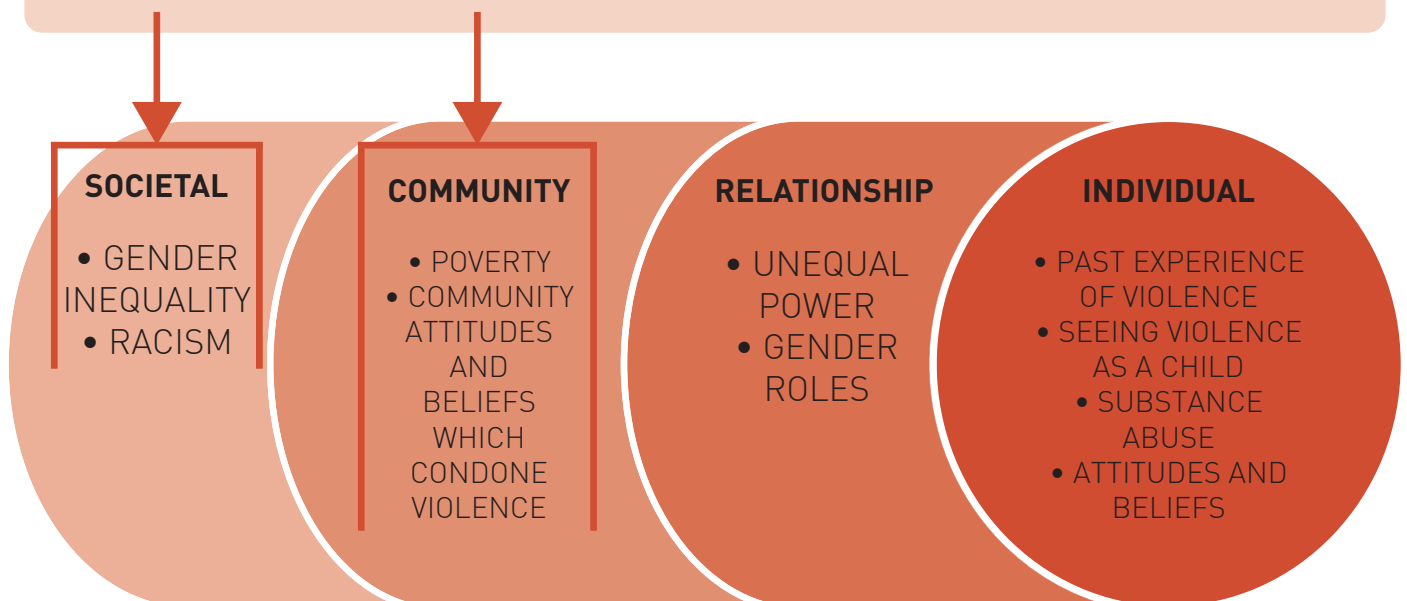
SOCIETAL

• GENDER INEQUALITY
• RACISM

COMMUNITY

• POVERTY
• COMMUNITY ATTITUDES AND BELIEFS WHICH CONDONE VIOLENCE

RELATIONSHIP

• UNEQUAL POWER
• GENDER ROLES

INDIVIDUAL

• PAST EXPERIENCE OF VIOLENCE
• SEEING VIOLENCE AS A CHILD
• SUBSTANCE ABUSE
• ATTITUDES AND BELIEFS